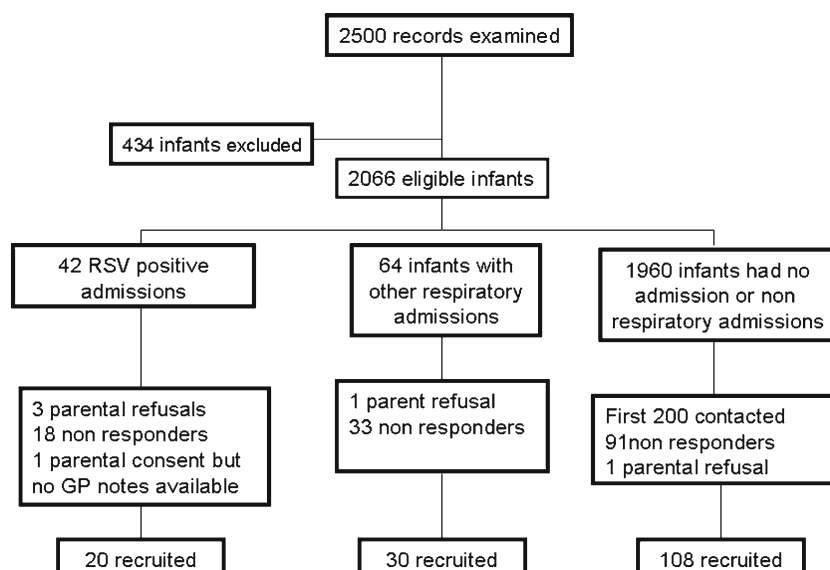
2500 records examined

434 infants excluded

2066 eligible infants

42 RSV positive admissions

64 infants with other respiratory admissions

1960 infants had no admission or non respiratory admissions

3 parental refusals
18 non responders
1 parental consent but no GP notes available

1 parent refusal
33 non responders

First 200 contacted
91non responders
1 parental refusal

20 recruited

30 recruited

108 recruited